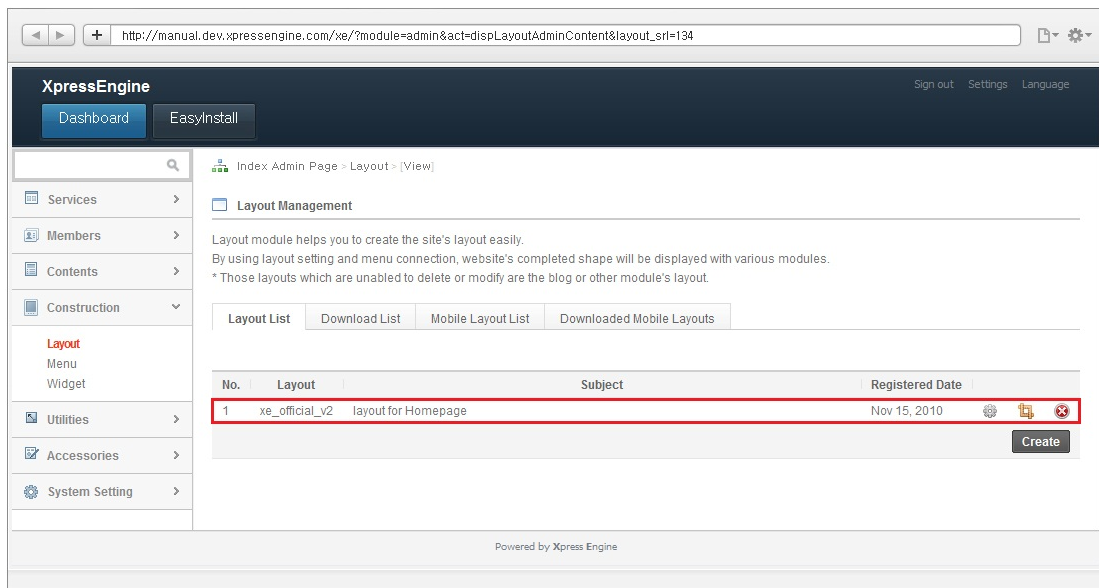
http://manual.dev.xpressengine.com/xe/?module=admin&act=dispLayoutAdminContent&layout_srl=134

XpressEngine

Sign out Settings Language

Dashboard EasyInstall

Services
Members
Contents
Construction
Layout
Menu
Widget
Utilities
Accessories
System Setting

Index Admin Page > Layout > [View]

Layout Management

Layout module helps you to create the site's layout easily.
By using layout setting and menu connection, website's completed shape will be displayed with various modules.
* Those layouts which are unabled to delete or modify are the blog or other module's layout.

Layout List Download List Mobile Layout List Downloaded Mobile Layouts

| No. | Layout | Subject | Registered Date |
|---|---|---|---|
| 1 | xe_official_v2 | layout for Homepage | Nov 15, 2010 |

Create

Powered by Xpress Engine